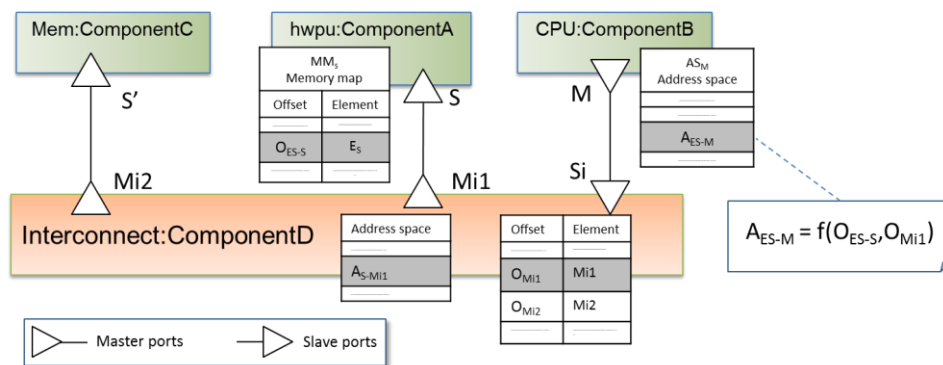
Mem:ComponentC

hwpu:ComponentA

CPU:ComponentB

S'

$MM_s$
Memory map

| Offset | Element |
|---|---|
| | |
| $O_{ES-S}$ | $E_S$ |
| | |

S

M

$AS_M$
Address space

| |
|---|
| |
| $A_{ES-M}$ |
| |

Mi2

Mi1

Si

Interconnect:ComponentD

| Address space |
|---|
| |
| $A_{S-Mi1}$ |
| |

| Offset | Element |
|---|---|
| | |
| $O_{Mi1}$ | Mi1 |
| $O_{Mi2}$ | Mi2 |
| | |

$A_{ES-M} = f(O_{ES-S}, O_{Mi1})$

Master ports

Slave ports